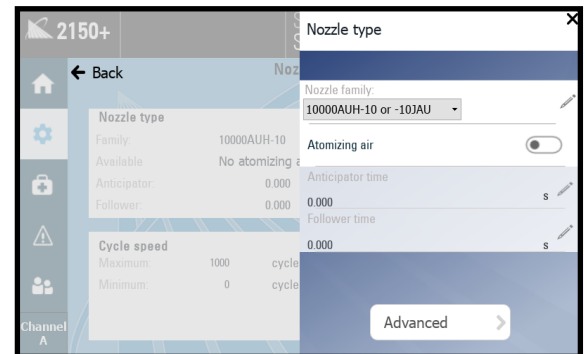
2150+

Back

Noz

Nozzle type

Family: 10000AUH-10

Available: No atomizing a

Anticipator: 0.000

Follower: 0.000

Cycle speed

Maximum: 1000 cycle

Minimum: 0 cycle

Channel A

Nozzle type

Nozzle family:

10000AUH-10 or -10JAU

Atomizing air

Anticipator time

0.000 s

Follower time

0.000 s

Advanced